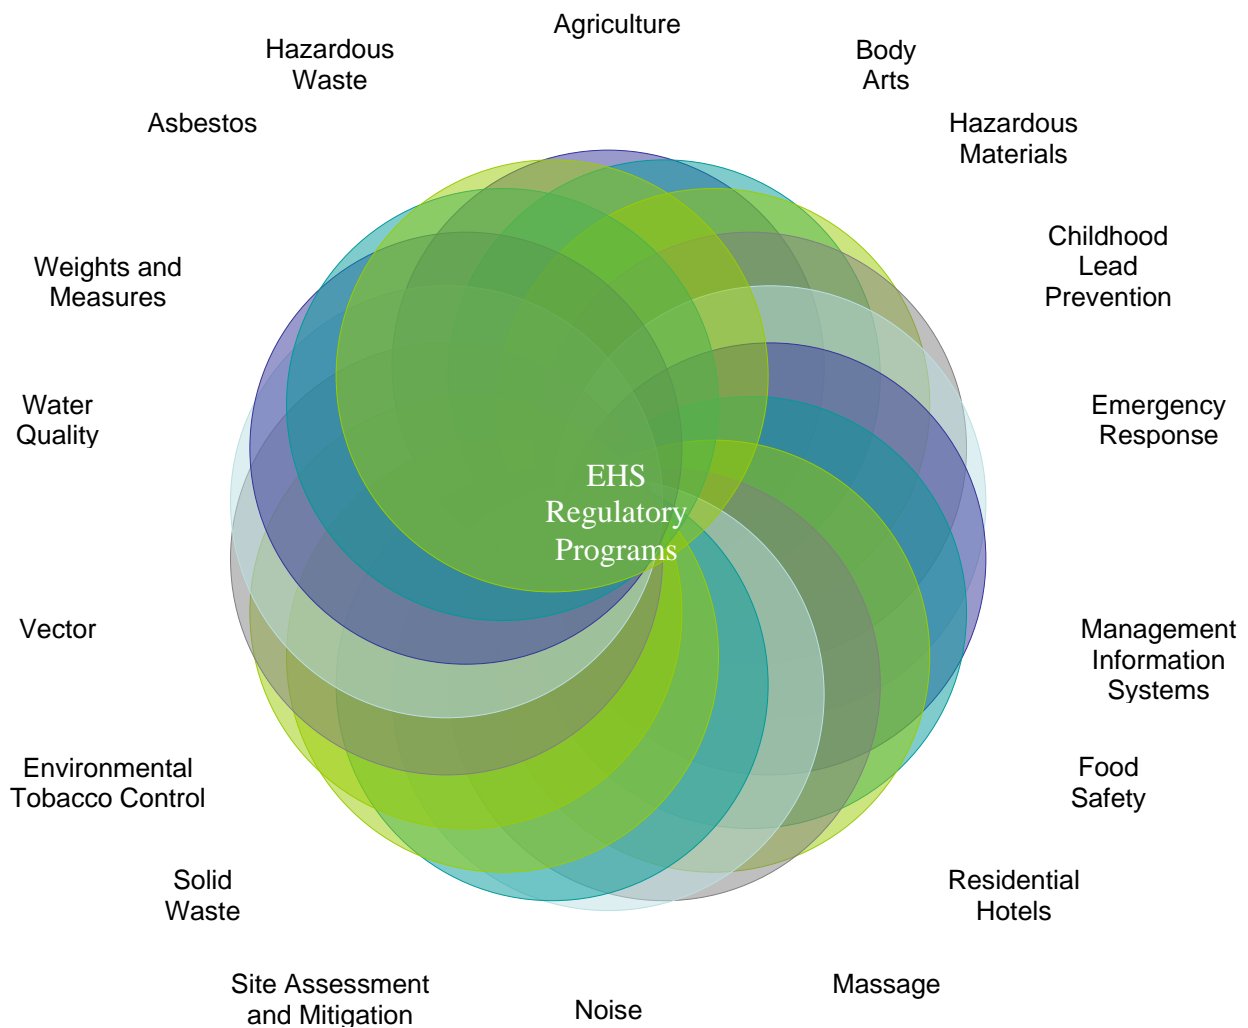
Agriculture

Body Arts

Hazardous Materials

Childhood Lead Prevention

Emergency Response

Management Information Systems

Food Safety

Residential Hotels

Massage

Noise

Site Assessment and Mitigation

Solid Waste

Environmental Tobacco Control

Vector

Water Quality

Weights and Measures

Asbestos

Hazardous Waste

EHS Regulatory Programs